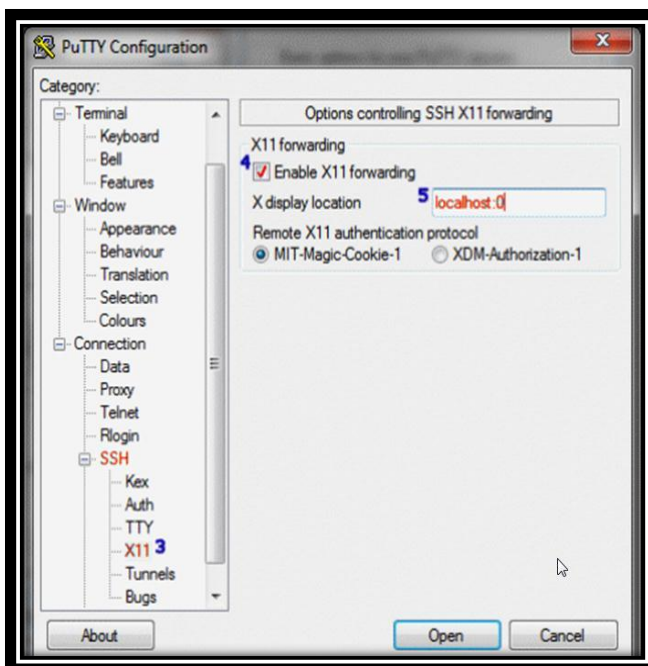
PuTTY Configuration

Category:

Terminal
Keyboard
Bell
Features
Window
Appearance
Behaviour
Translation
Selection
Colours
Connection
Data
Proxy
Telnet
Rlogin
SSH
Kex
Auth
TTY
X11 3
Tunnels
Bugs

Options controlling SSH X11 forwarding

X11 forwarding

4 Enable X11 forwarding

X display location 5 localhost:0

Remote X11 authentication protocol

MIT-Magic-Cookie-1 XDM-Authorization-1

About

Open

Cancel